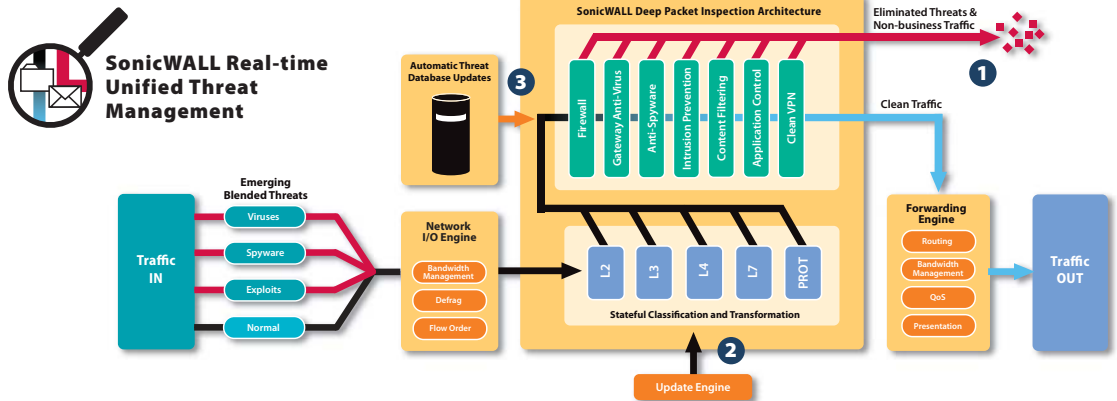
SonicWALL Real-time Unified Threat Management

SonicWALL Deep Packet Inspection Architecture

Eliminated Threats & Non-business Traffic

1

Automatic Threat Database Updates

3

Firewall

Gateway Anti-Virus

Anti-Spyware

Intrusion Prevention

Content Filtering

Application Control

Clean VPN

Clean Traffic

Emerging Blended Threats

Traffic IN

Viruses

Spyware

Exploits

Normal

Network I/O Engine

Bandwidth Management

Defrag

Flow Order

L2

L3

L4

L7

PROT

Stateful Classification and Transformation

2

Update Engine

Forwarding Engine

Routing

Bandwidth Management

QoS

Presentation

Traffic OUT